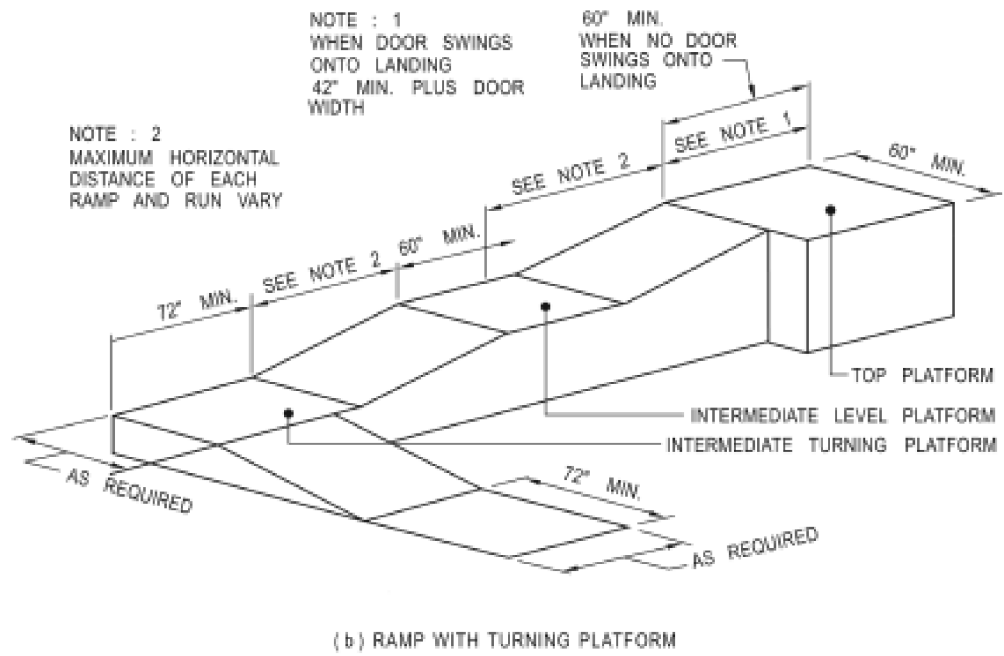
NOTE : 1
WHEN DOOR SWINGS ONTO LANDING
42" MIN. PLUS DOOR WIDTH

60" MIN.
WHEN NO DOOR SWINGS ONTO LANDING

NOTE : 2
MAXIMUM HORIZONTAL DISTANCE OF EACH RAMP AND RUN VARY

SEE NOTE 1

60" MIN.

SEE NOTE 2

72" MIN.

SEE NOTE 2

60" MIN.

TOP PLATFORM

INTERMEDIATE LEVEL PLATFORM

INTERMEDIATE TURNING PLATFORM

AS REQUIRED

72" MIN.

AS REQUIRED

( b ) RAMP WITH TURNING PLATFORM